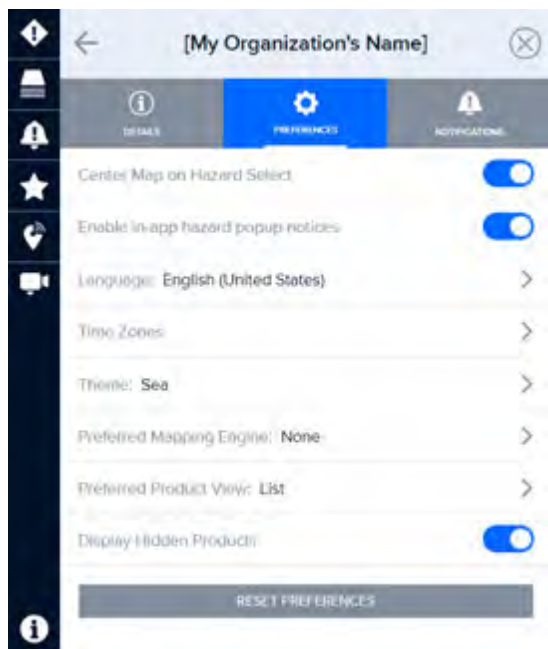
[My Organization's Name]

DETAILS
PREFERENCES
NOTIFICATIONS

Center Map on Hazard Select

Enable in-app hazard popup notices

Language: English (United States)

Time Zones

Theme: Sea

Preferred Mapping Engine: None

Preferred Product View: List

Display Hidden Products

RESET PREFERENCES